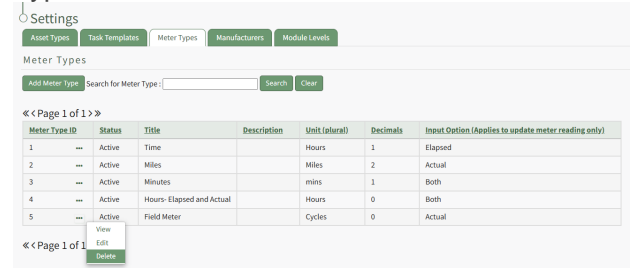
Settings

Asset Types | Task Templates | Meter Types | Manufacturers | Module Levels

Meter Types

Add Meter Type Search for Meter Type : Search Clear

« ‹ Page 1 of 1 › »

| Meter Type ID | | Status | Title | Description | Unit (plural) | Decimals | Input Option (Applies to update meter reading only) |
|---|---|---|---|---|---|---|---|
| 1 | ••• | Active | Time | | Hours | 1 | Elapsed |
| 2 | ••• | Active | Miles | | Miles | 2 | Actual |
| 3 | ••• | Active | Minutes | | mins | 1 | Both |
| 4 | ••• | Active | Hours- Elapsed and Actual | | Hours | 0 | Both |
| 5 | ••• | Active | Field Meter | | Cycles | 0 | Actual |

View
Edit
Delete

« ‹ Page 1 of 1